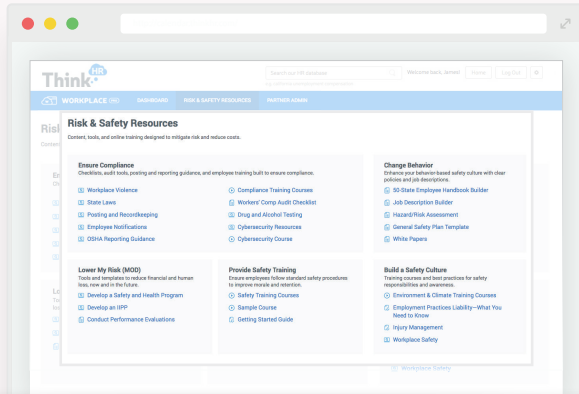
Think HR

Search our HR database

Welcome back, James!

Home

Log Out

WORKPLACE

DASHBOARD

RISK & SAFETY RESOURCES

PARTNER ADMIN

Risk & Safety Resources

Content, tools, and online training designed to mitigate risk and reduce costs.

Ensure Compliance

Checklists, audit tools, posting and reporting guidance, and employee training built to ensure compliance.

Workplace Violence

State Laws

Posting and Recordkeeping

Employee Notifications

OSHA Reporting Guidance

Compliance Training Courses

Workers' Comp Audit Checklist

Drug and Alcohol Testing

Cybersecurity Resources

Cybersecurity Course

Change Behavior

Enhance your behavior-based safety culture with clear policies and job descriptions.

50-State Employee Handbook Builder

Job Description Builder

Hazard/Risk Assessment

General Safety Plan Template

White Papers

Lower My Risk (MOD)

Tools and templates to reduce financial and human loss, now and in the future.

Develop a Safety and Health Program

Develop an IIPP

Conduct Performance Evaluations

Provide Safety Training

Ensure employees follow standard safety procedures to improve morale and retention.

Safety Training Courses

Sample Course

Getting Started Guide

Build a Safety Culture

Training courses and best practices for safety responsibilities and awareness.

Environment & Climate Training Courses

Employment Practices Liability—What You Need to Know

Injury Management

Workplace Safety

Workplace Safety